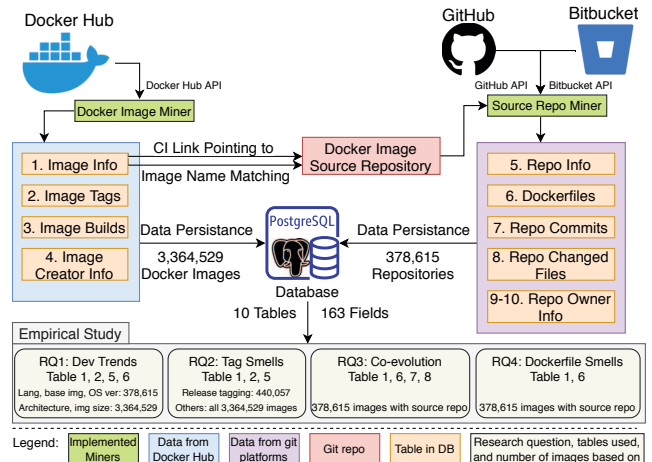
Docker Hub

Docker Hub API

Docker Image Miner

GitHub

Bitbucket

GitHub API

Bitbucket API

Source Repo Miner

CI Link Pointing to

Image Name Matching

Docker Image Source Repository

1. Image Info

2. Image Tags

3. Image Builds

4. Image Creator Info

Data Persistance

3,364,529 Docker Images

PostgreSQL

Database

10 Tables

163 Fields

Data Persistance

378,615 Repositories

5. Repo Info

6. Dockerfiles

7. Repo Commits

8. Repo Changed Files

9-10. Repo Owner Info

Empirical Study

RQ1: Dev Trends Table 1, 2, 5, 6
Lang, base img, OS ver: 378,615
Architecture, img size: 3,364,529

RQ2: Tag Smells Table 1, 2, 5
Release tagging: 440,057
Others: all 3,364,529 images

RQ3: Co-evolution Table 1, 6, 7, 8
378,615 images with source repo

RQ4: Dockerfile Smells Table 1, 6
378,615 images with source repo

Legend:

Implemented Miners

Data from Docker Hub

Data from git platforms

Git repo

Table in DB

Research question, tables used, and number of images based on